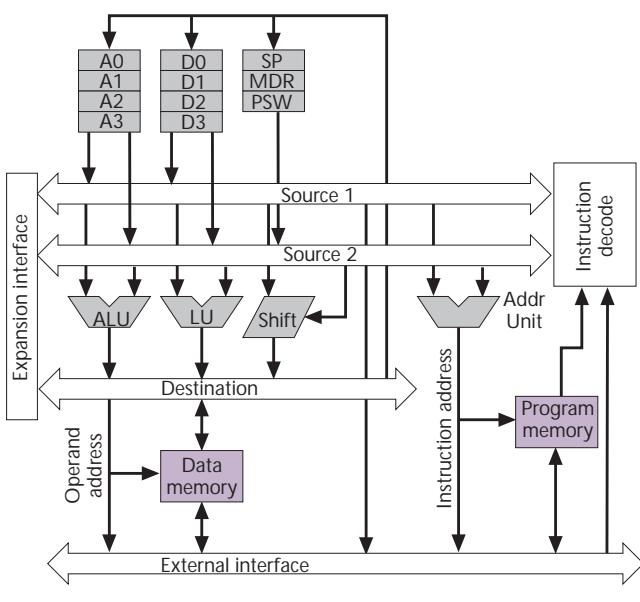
A0
A1
A2
A3

D0
D1
D2
D3

SP
MDR
PSW

Expansion interface

Source 1

Instruction decode

Source 2

ALU

LU

Shift

Addr Unit

Destination

Instruction address

Program memory

Operand address

Data memory

External interface